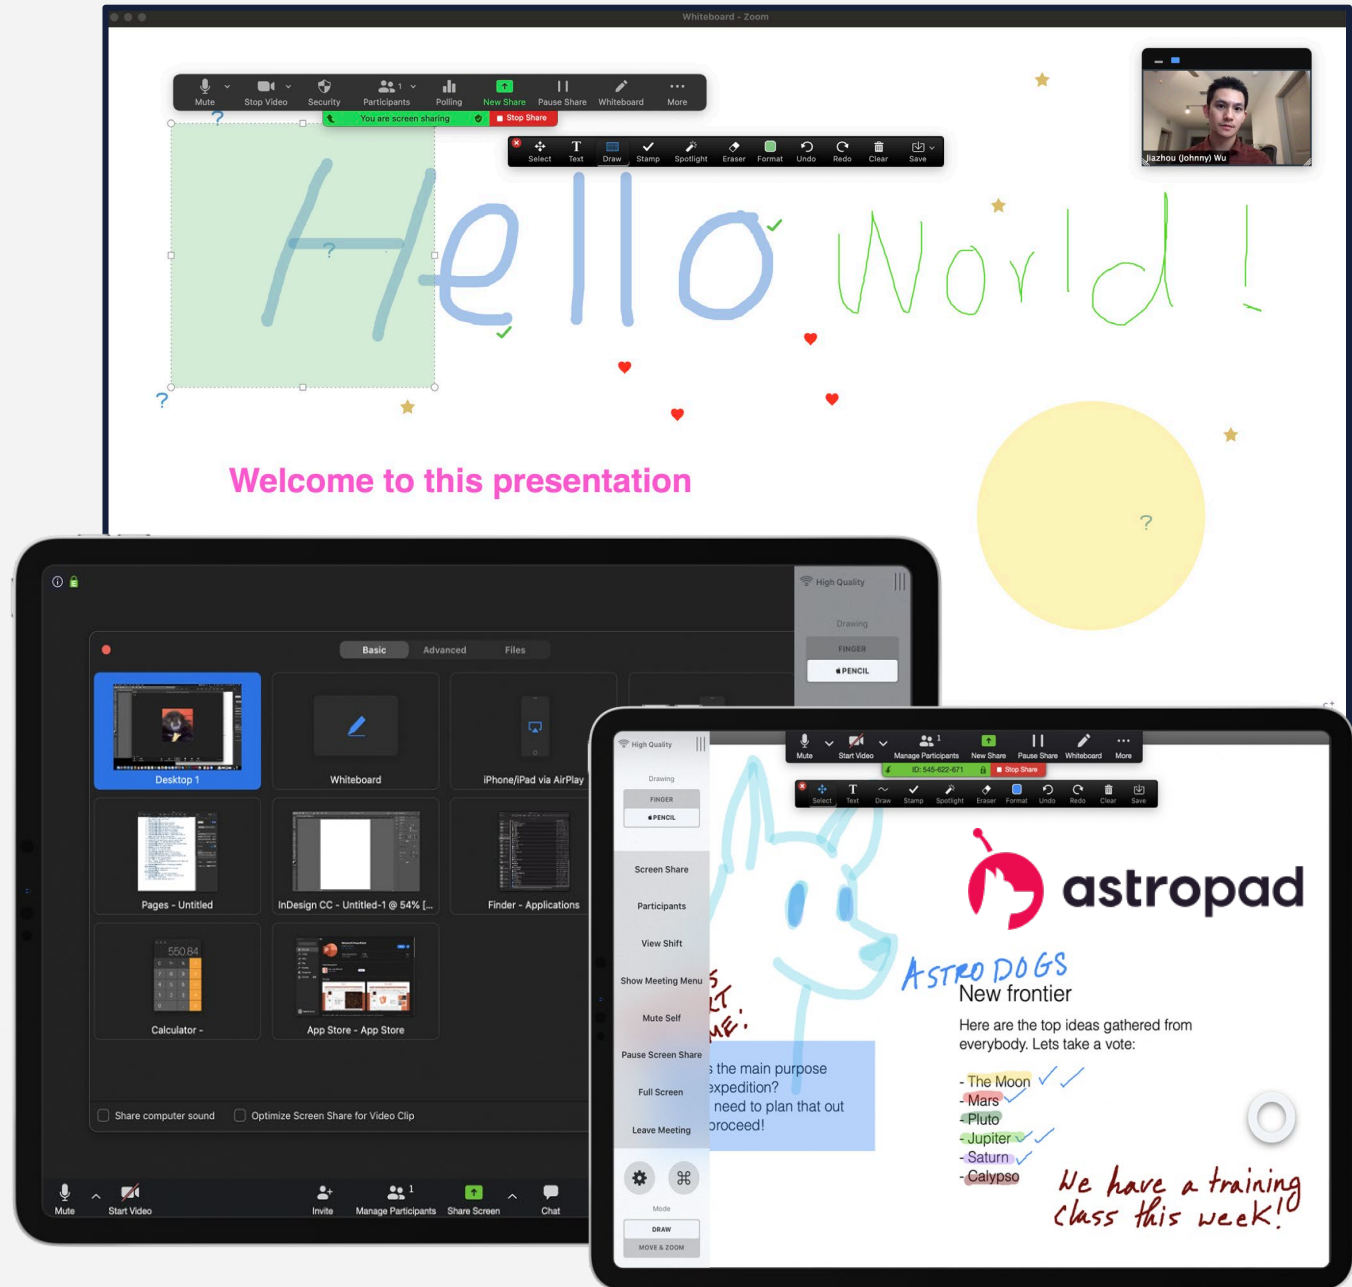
Whiteboard - Zoom

Mute Stop Video Security Participants 1 Polling New Share Pause Share Whiteboard More

You are screen sharing Stop Share

Select Text Draw Stamp Spotlight Eraser Format Undo Redo Clear Save

Jiazhou (Johnny) Wu

?

Hello World!

?

?

?

Welcome to this presentation

High Quality

Drawing

FINGER

PENCIL

Basic Advanced Files

Desktop 1

Whiteboard

iPhone/iPad via AirPlay

Pages - Untitled

InDesign CC - Untitled-1 @ 54% [...

Finder - Applications

550.84

Calculator -

App Store - App Store

Share computer sound Optimize Screen Share for Video Clip

Mute Start Video Invite Manage Participants 1 Share Screen Chat

High Quality

Drawing

FINGER

PENCIL

Screen Share

Participants

View Shift

Show Meeting Menu

Mute Self

Pause Screen Share

Full Screen

Leave Meeting

Mode

DRAW

MOVE & ZOOM

Mute Start Video Manage Participants 1 New Share Pause Share Whiteboard More

ID: 545-822-671 Stop Share

Select Text Draw Stamp Spotlight Eraser Format Undo Redo Clear Save

astropad

ASTRO DOGS

New frontier

Here are the top ideas gathered from everybody. Lets take a vote:

- The Moon
- Mars
- Pluto
- Jupiter
- Saturn
- Calypso

s the main purpose expedition? need to plan that out proceed!

S
LT
ME!

We have a training class this week!